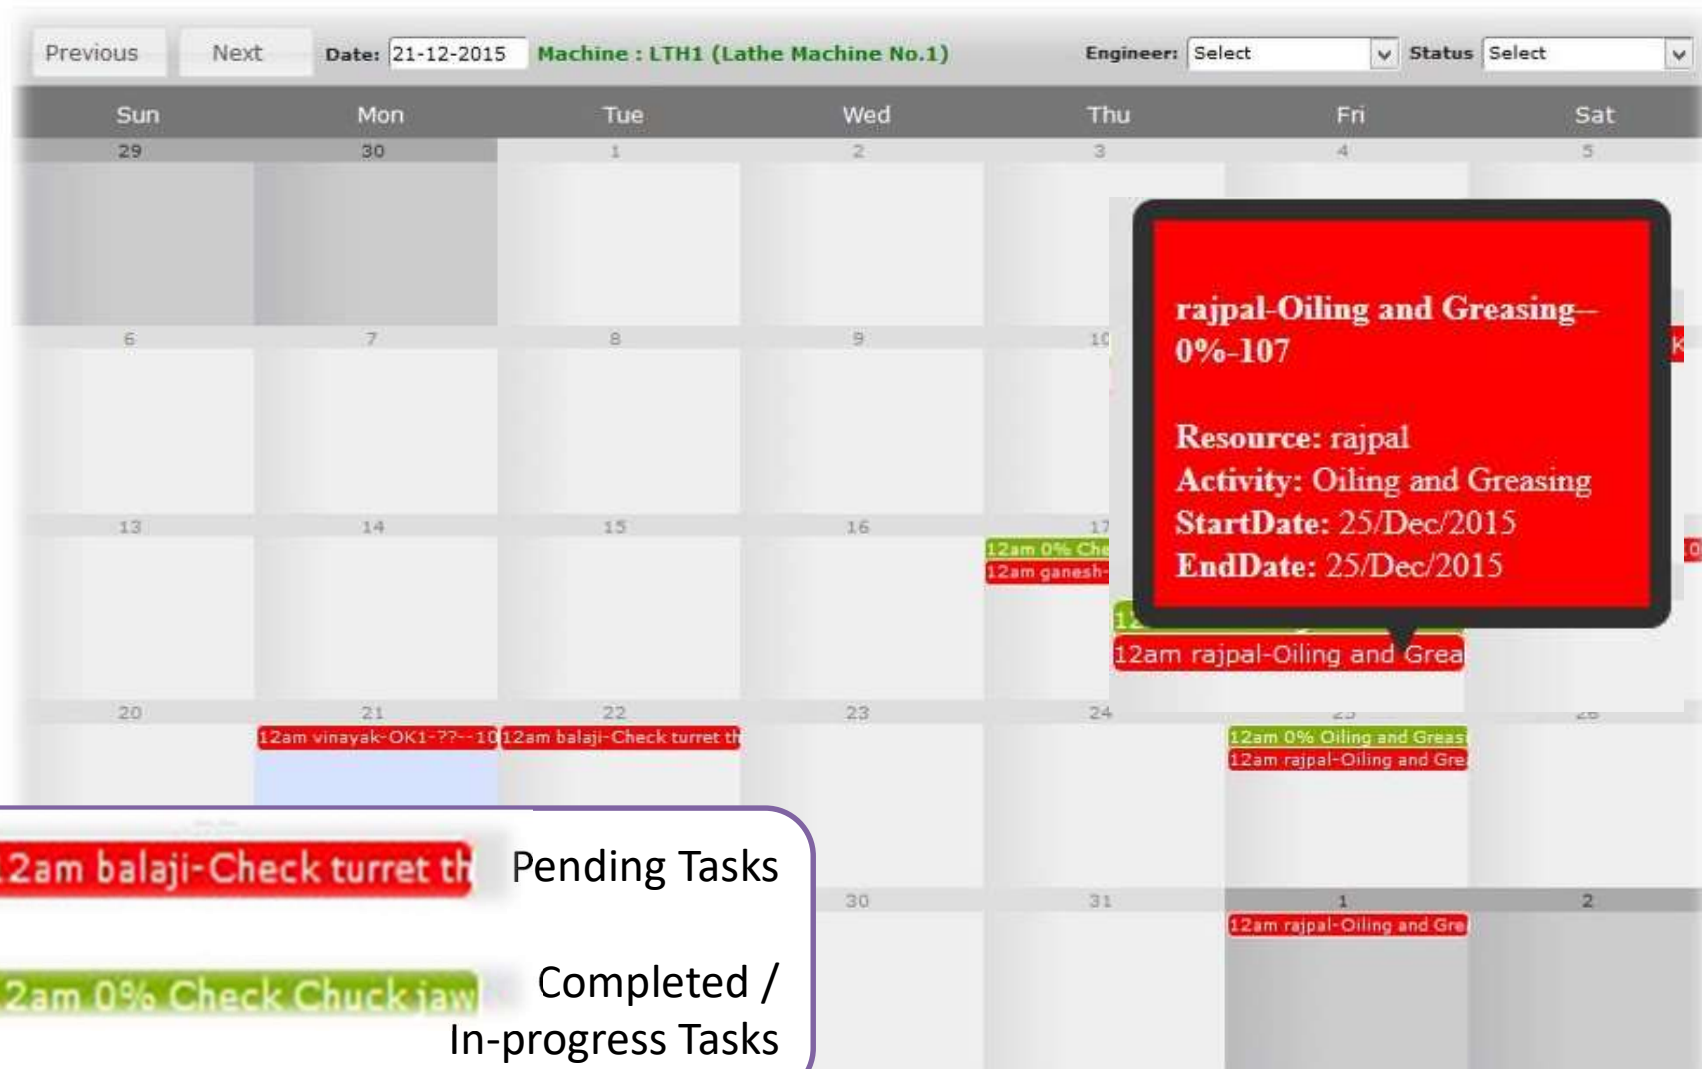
Previous Next Date: 21-12-2015 Machine : LTH1 (Lathe Machine No.1) Engineer: Select Status Select

| Sun | Mon | Tue | Wed | Thu | Fri | Sat |
|---|---|---|---|---|---|---|
| 29 | 30 | 1 | 2 | 3 | 4 | 5 |
| 6 | 7 | 8 | 9 | 10 | | |
| 13 | 14 | 15 | 16 | 17 12am 0% Che 12am ganesh- | | |
| 20 | 21 12am vinayak-OK1-??--10 | 22 12am balaji-Check turret th | 23 | 24 | 25 12am 0% Oiling and Greasi 12am rajpal-Oiling and Gre | 26 |
| | | | 30 | 31 | 1 12am rajpal-Oiling and Gre | 2 |

rajpal-Oiling and Greasing--0%-107

Resource: rajpal
Activity: Oiling and Greasing
StartDate: 25/Dec/2015
EndDate: 25/Dec/2015

12am rajpal-Oiling and Grea

2am balaji-Check turret th Pending Tasks

2am 0% Check Chuck jaw Completed / In-progress Tasks